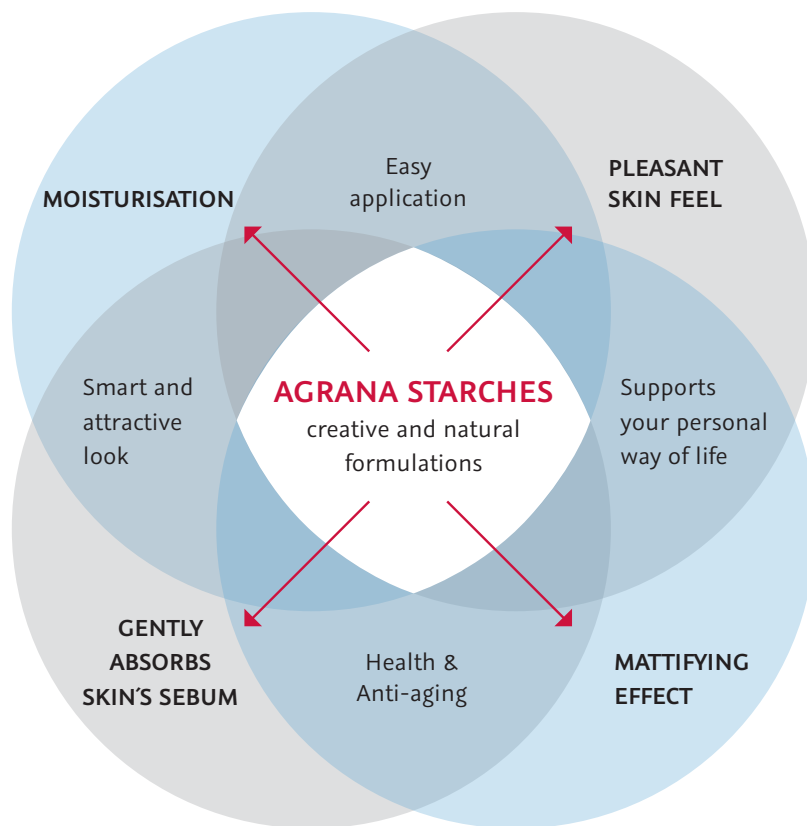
MOISTURISATION

Easy application

PLEASANT SKIN FEEL

Smart and attractive look

AGRANA STARCHES
creative and natural formulations

Supports your personal way of life

GENTLY ABSORBS SKIN'S SEBUM

Health & Anti-aging

MATTIFYING EFFECT